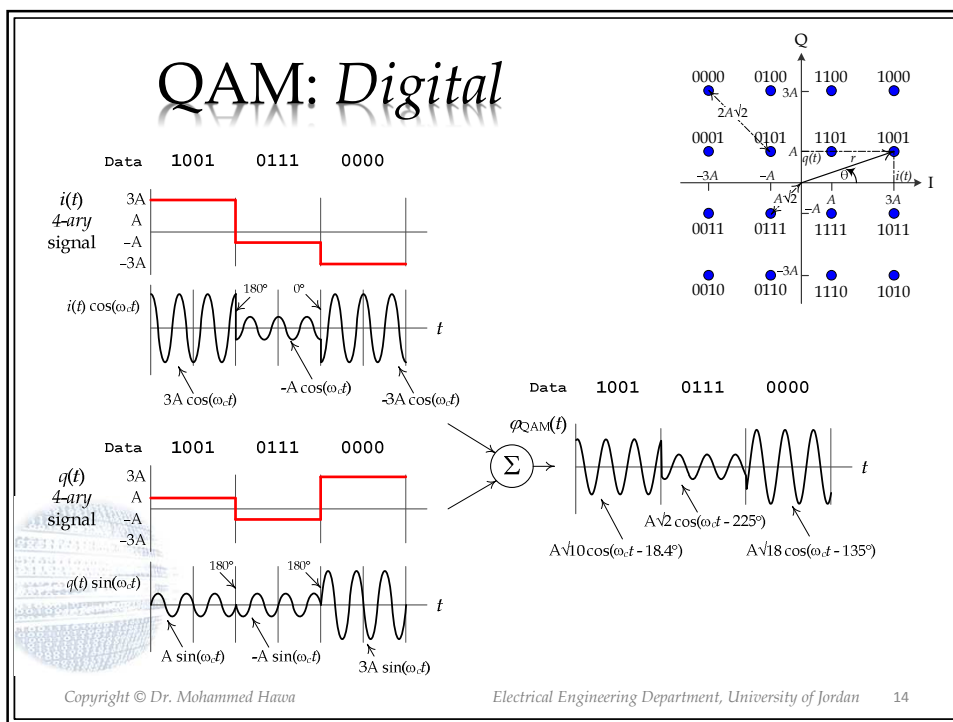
QAM: *Digital*

Data 1001 0111 0000

$i(t)$ 4-ary signal

3A
A
–A
–3A

$i(t)\cos(\omega_c t)$

180° 0°

$t$

3A $\cos(\omega_c t)$ -A $\cos(\omega_c t)$ -3A $\cos(\omega_c t)$

Data 1001 0111 0000

$q(t)$ 4-ary signal

3A
A
–A
–3A

$q(t)\sin(\omega_c t)$

180° 180°

$t$

A $\sin(\omega_c t)$ -A $\sin(\omega_c t)$ 3A $\sin(\omega_c t)$

Q

0000 0100 1100 1000

3A

$2A\sqrt{2}$

0001 0101 1101 1001

A

$q(t)$

$r$

$\theta$

$i(t)$

I

–3A –A A 3A

$A\sqrt{2}$

–A

0011 0111 1111 1011

–3A

0010 0110 1110 1010

Data 1001 0111 0000

$\varphi_{QAM}(t)$

$\Sigma$

$t$

$A\sqrt{10}\cos(\omega_c t - 18.4°)$ $A\sqrt{2}\cos(\omega_c t - 225°)$ $A\sqrt{18}\cos(\omega_c t - 135°)$

Copyright © Dr. Mohammed Hawa Electrical Engineering Department, University of Jordan 14